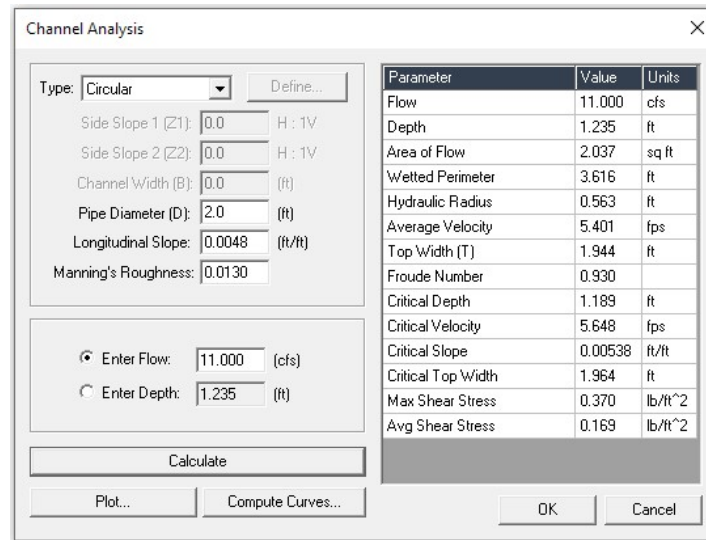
Channel Analysis

×

Type: Circular

Define...

Side Slope 1 (Z1): 0.0 H : 1V

Side Slope 2 (Z2): 0.0 H : 1V

Channel Width (B): 0.0 (ft)

Pipe Diameter (D): 2.0 (ft)

Longitudinal Slope: 0.0048 (ft/ft)

Manning's Roughness: 0.0130

Enter Flow: 11.000 (cfs)

Enter Depth: 1.235 (ft)

Calculate

Plot...

Compute Curves...

| Parameter | Value | Units |
|---|---|---|
| Flow | 11.000 | cfs |
| Depth | 1.235 | ft |
| Area of Flow | 2.037 | sq ft |
| Wetted Perimeter | 3.616 | ft |
| Hydraulic Radius | 0.563 | ft |
| Average Velocity | 5.401 | fps |
| Top Width (T) | 1.944 | ft |
| Froude Number | 0.930 | |
| Critical Depth | 1.189 | ft |
| Critical Velocity | 5.648 | fps |
| Critical Slope | 0.00538 | ft/ft |
| Critical Top Width | 1.964 | ft |
| Max Shear Stress | 0.370 | lb/ft^2 |
| Avg Shear Stress | 0.169 | lb/ft^2 |

OK

Cancel